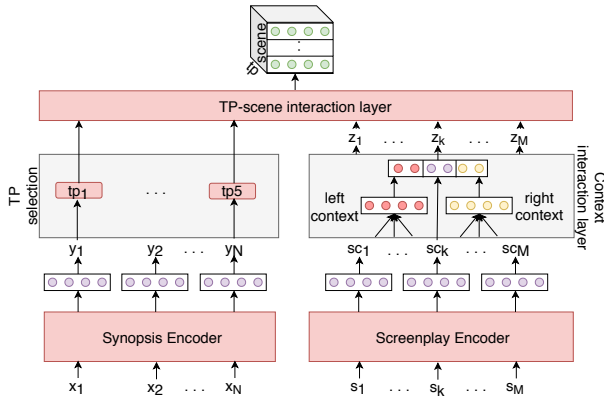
scene
tp
:
TP-scene interaction layer
$z_1$ . . . $z_k$ . . . $z_M$
TP selection
$tp_1$ . . . tp5
Context interaction layer
left context
right context
$y_1$ $y_2$ . . . $y_N$
$sc_1$ . . . $sc_k$ . . . $sc_M$
Synopsis Encoder
Screenplay Encoder
$x_1$ $x_2$ . . . $x_N$
$s_1$ . . . $s_k$ . . . $s_M$